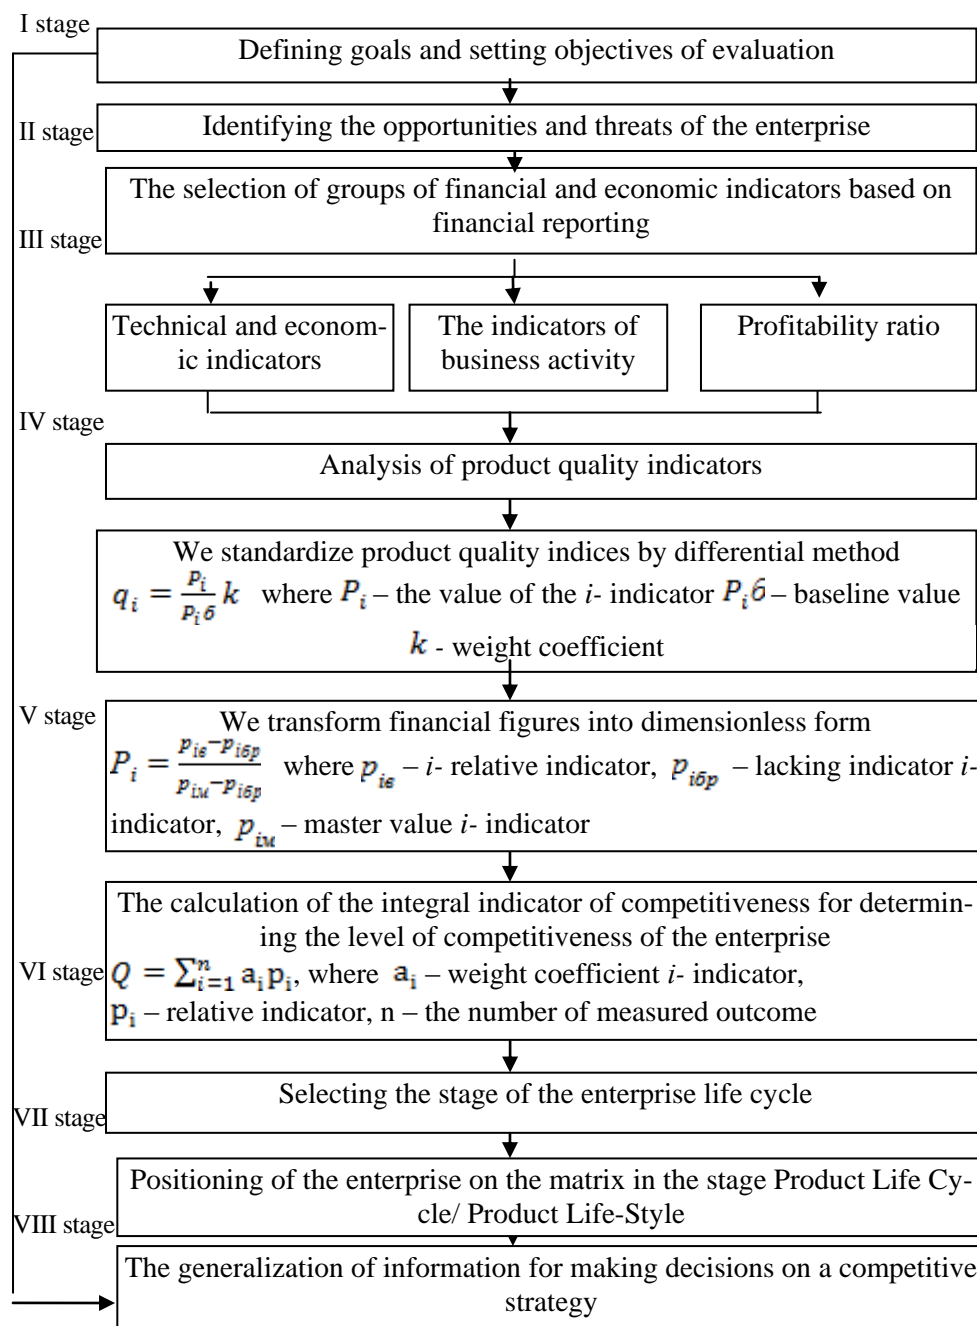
I stage
Defining goals and setting objectives of evaluation

II stage
Identifying the opportunities and threats of the enterprise

III stage
The selection of groups of financial and economic indicators based on financial reporting

Technical and economic indicators

The indicators of business activity

Profitability ratio

IV stage
Analysis of product quality indicators

We standardize product quality indices by differential method
$q_i = \frac{P_i}{P_{iб}} k$ where $P_i$ – the value of the *i*- indicator $P_i б$ – baseline value
$k$ - weight coefficient

V stage
We transform financial figures into dimensionless form
$P_i = \frac{p_{iв} - p_{iбр}}{p_{iм} - p_{iбр}}$ where $p_{iв}$ – *i*- relative indicator, $p_{iбр}$ – lacking indicator *i*-indicator, $p_{iм}$ – master value *i*- indicator

VI stage
The calculation of the integral indicator of competitiveness for determining the level of competitiveness of the enterprise
$Q = \sum_{i=1}^{n} a_i p_i$, where $a_i$ – weight coefficient *i*- indicator, $p_i$ – relative indicator, n – the number of measured outcome

VII stage
Selecting the stage of the enterprise life cycle

VIII stage
Positioning of the enterprise on the matrix in the stage Product Life Cycle/ Product Life-Style

The generalization of information for making decisions on a competitive strategy